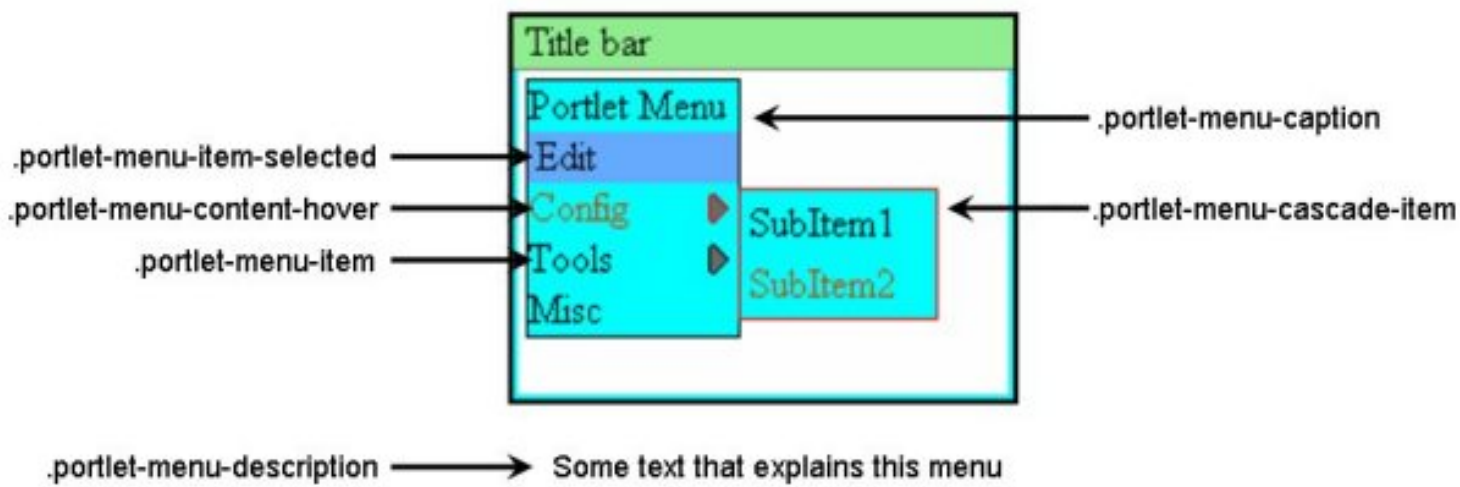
Title bar

Portlet Menu

Edit

Config

Tools

Misc

SubItem1

SubItem2

.portlet-menu-item-selected

.portlet-menu-content-hover

.portlet-menu-item

.portlet-menu-caption

.portlet-menu-cascade-item

.portlet-menu-description

Some text that explains this menu